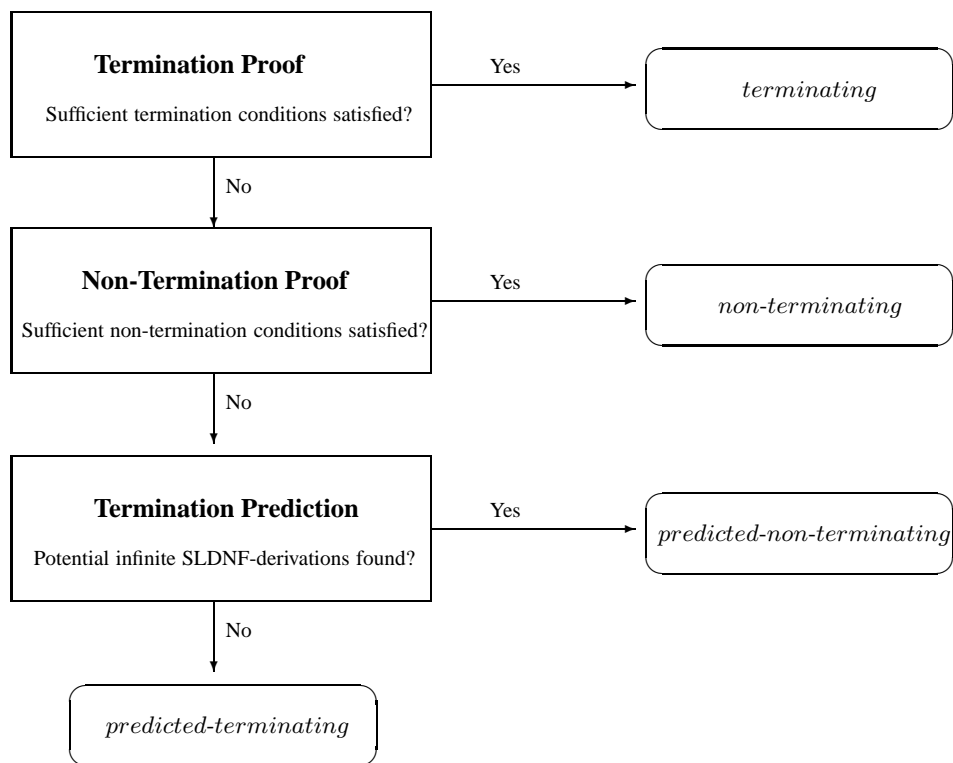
Termination Proof

Sufficient termination conditions satisfied?

Yes

terminating

No

Non-Termination Proof

Sufficient non-termination conditions satisfied?

Yes

non-terminating

No

Termination Prediction

Potential infinite SLDNF-derivations found?

Yes

predicted-non-terminating

No

predicted-terminating